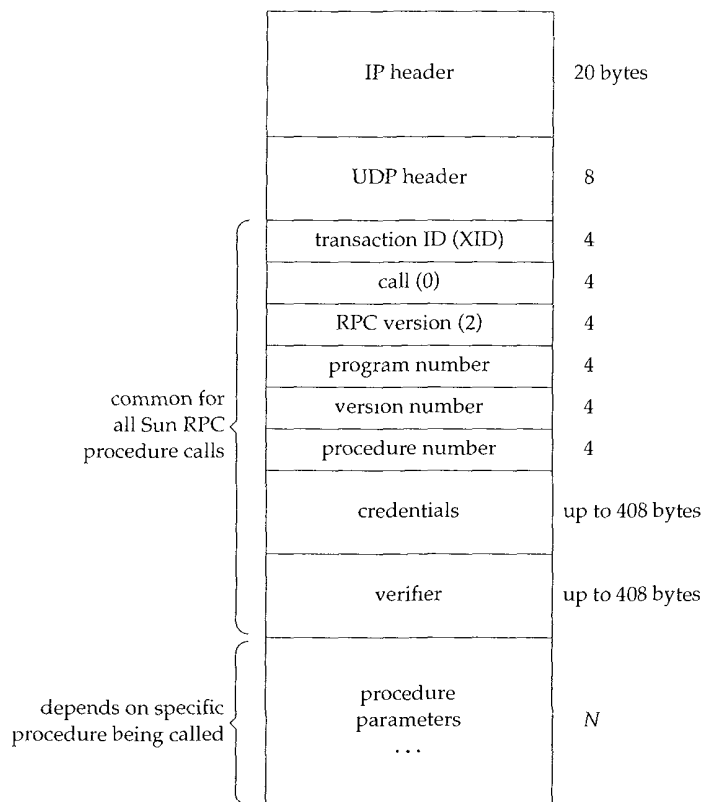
IP header 20 bytes

UDP header 8

transaction ID (XID) 4

call (0) 4

RPC version (2) 4

program number 4

version number 4

procedure number 4

credentials up to 408 bytes

verifier up to 408 bytes

common for all Sun RPC procedure calls

procedure parameters
. . .
$N$

depends on specific procedure being called